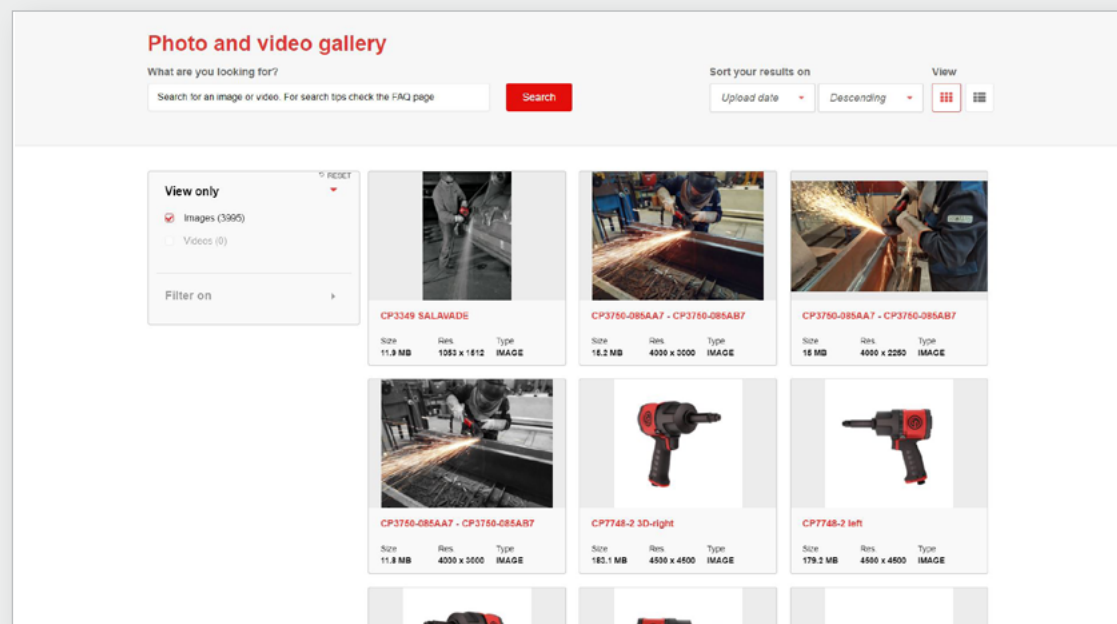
Photo and video gallery

What are you looking for?

Search for an image or video. For search tips check the FAQ page

Search

Sort your results on

Upload date

Descending

View

RESET

View only

Images (3995)

Videos (0)

Filter on

CP3349 SALAVADE

Size
11.9 MB

Res.
1053 x 1512

Type
IMAGE

CP3750-085AA7 - CP3750-085AB7

Size
15.2 MB

Res.
4000 x 3000

Type
IMAGE

CP3750-085AA7 - CP3750-085AB7

Size
15 MB

Res.
4000 x 2250

Type
IMAGE

CP3750-085AA7 - CP3750-085AB7

Size
11.8 MB

Res.
4000 x 3000

Type
IMAGE

CP7748-2 3D-right

Size
183.1 MB

Res.
4500 x 4500

Type
IMAGE

CP7748-2 left

Size
179.2 MB

Res.
4500 x 4500

Type
IMAGE